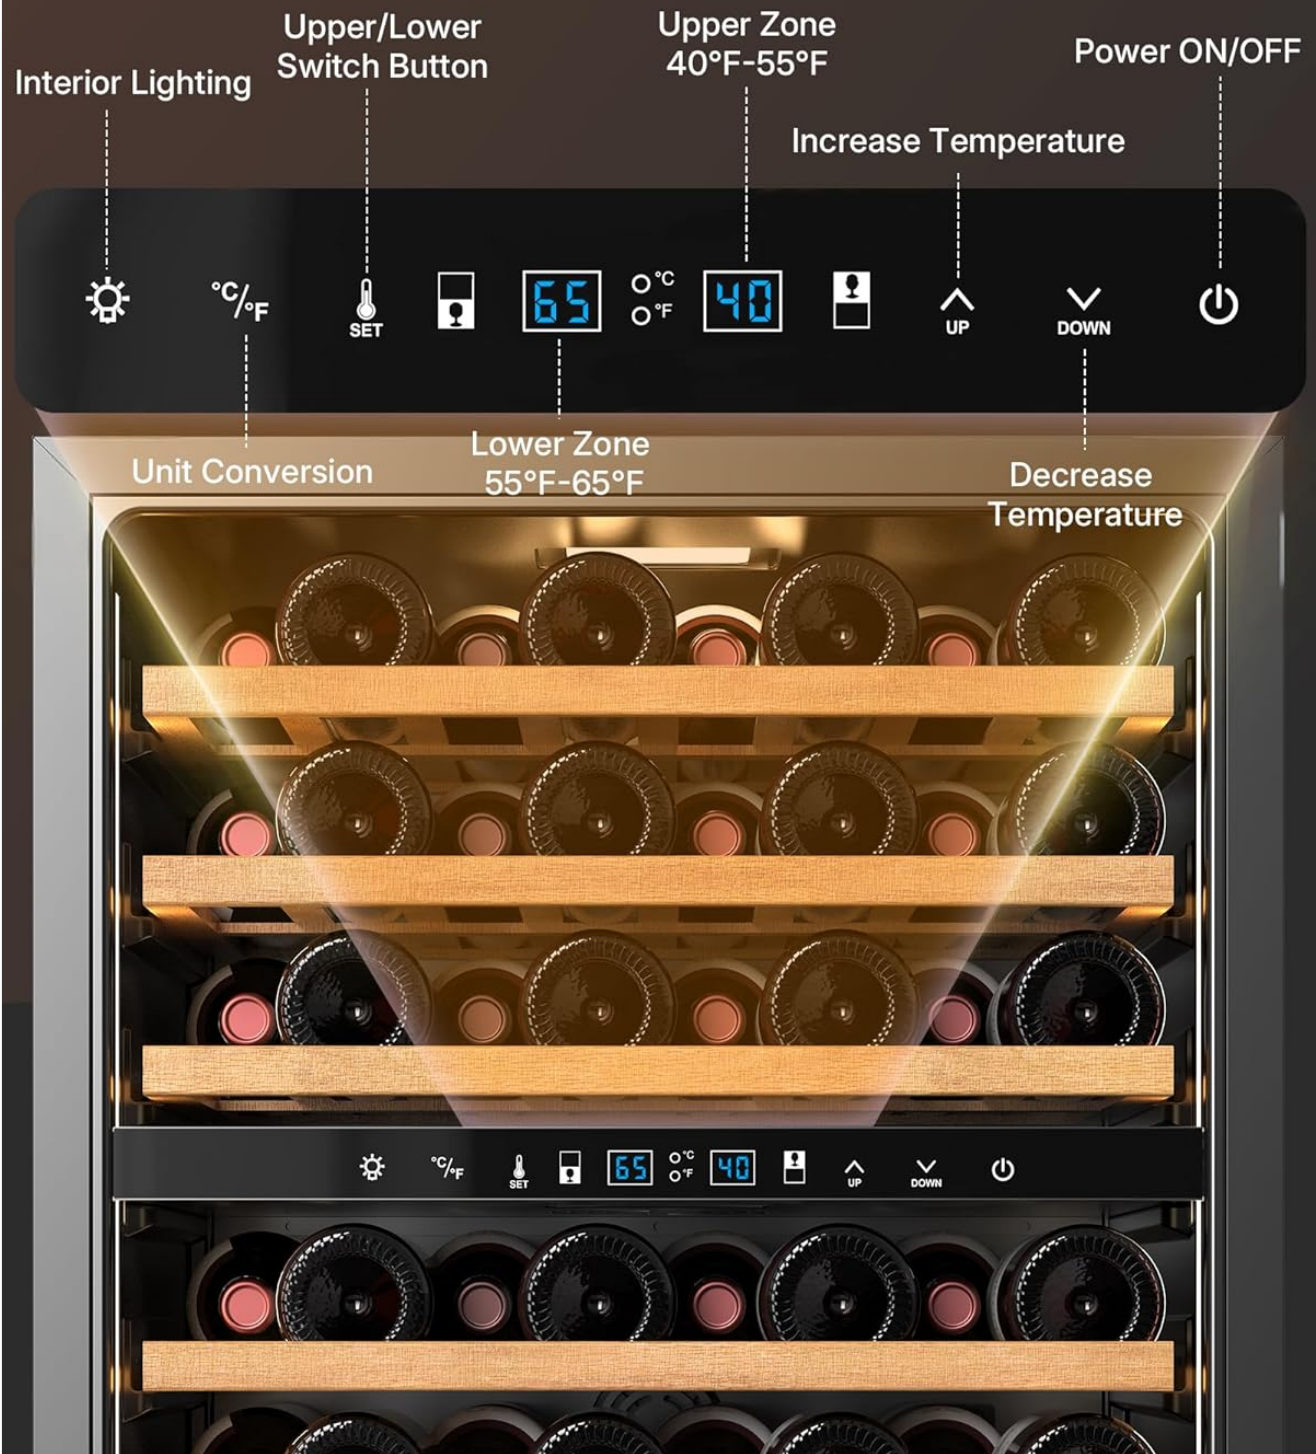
Interior Lighting

Upper/Lower Switch Button

Upper Zone 40°F-55°F

Power ON/OFF

Increase Temperature

°C/°F

SET

65

°C
°F

40

UP

DOWN

Unit Conversion

Lower Zone 55°F-65°F

Decrease Temperature

°C/°F

SET

65

°C
°F

40

UP

DOWN